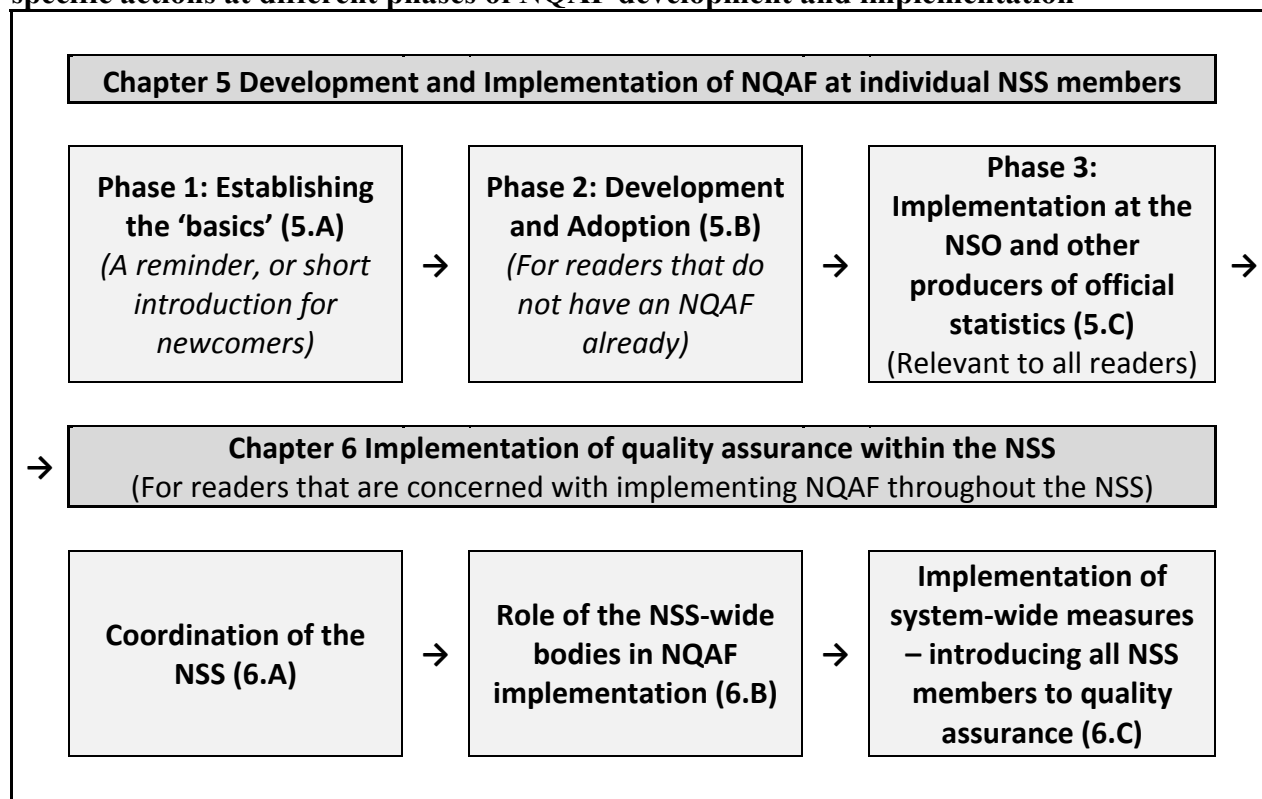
specific actions at different phases of NQAF development and implementation

Chapter 5 Development and Implementation of NQAF at individual NSS members

Phase 1: Establishing the 'basics' (5.A)
(A reminder, or short introduction for newcomers)

→

Phase 2: Development and Adoption (5.B)
(For readers that do not have an NQAF already)

→

Phase 3: Implementation at the NSO and other producers of official statistics (5.C)
(Relevant to all readers)

→

→

Chapter 6 Implementation of quality assurance within the NSS
(For readers that are concerned with implementing NQAF throughout the NSS)

Coordination of the NSS (6.A)

→

Role of the NSS-wide bodies in NQAF implementation (6.B)

→

Implementation of system-wide measures – introducing all NSS members to quality assurance (6.C)